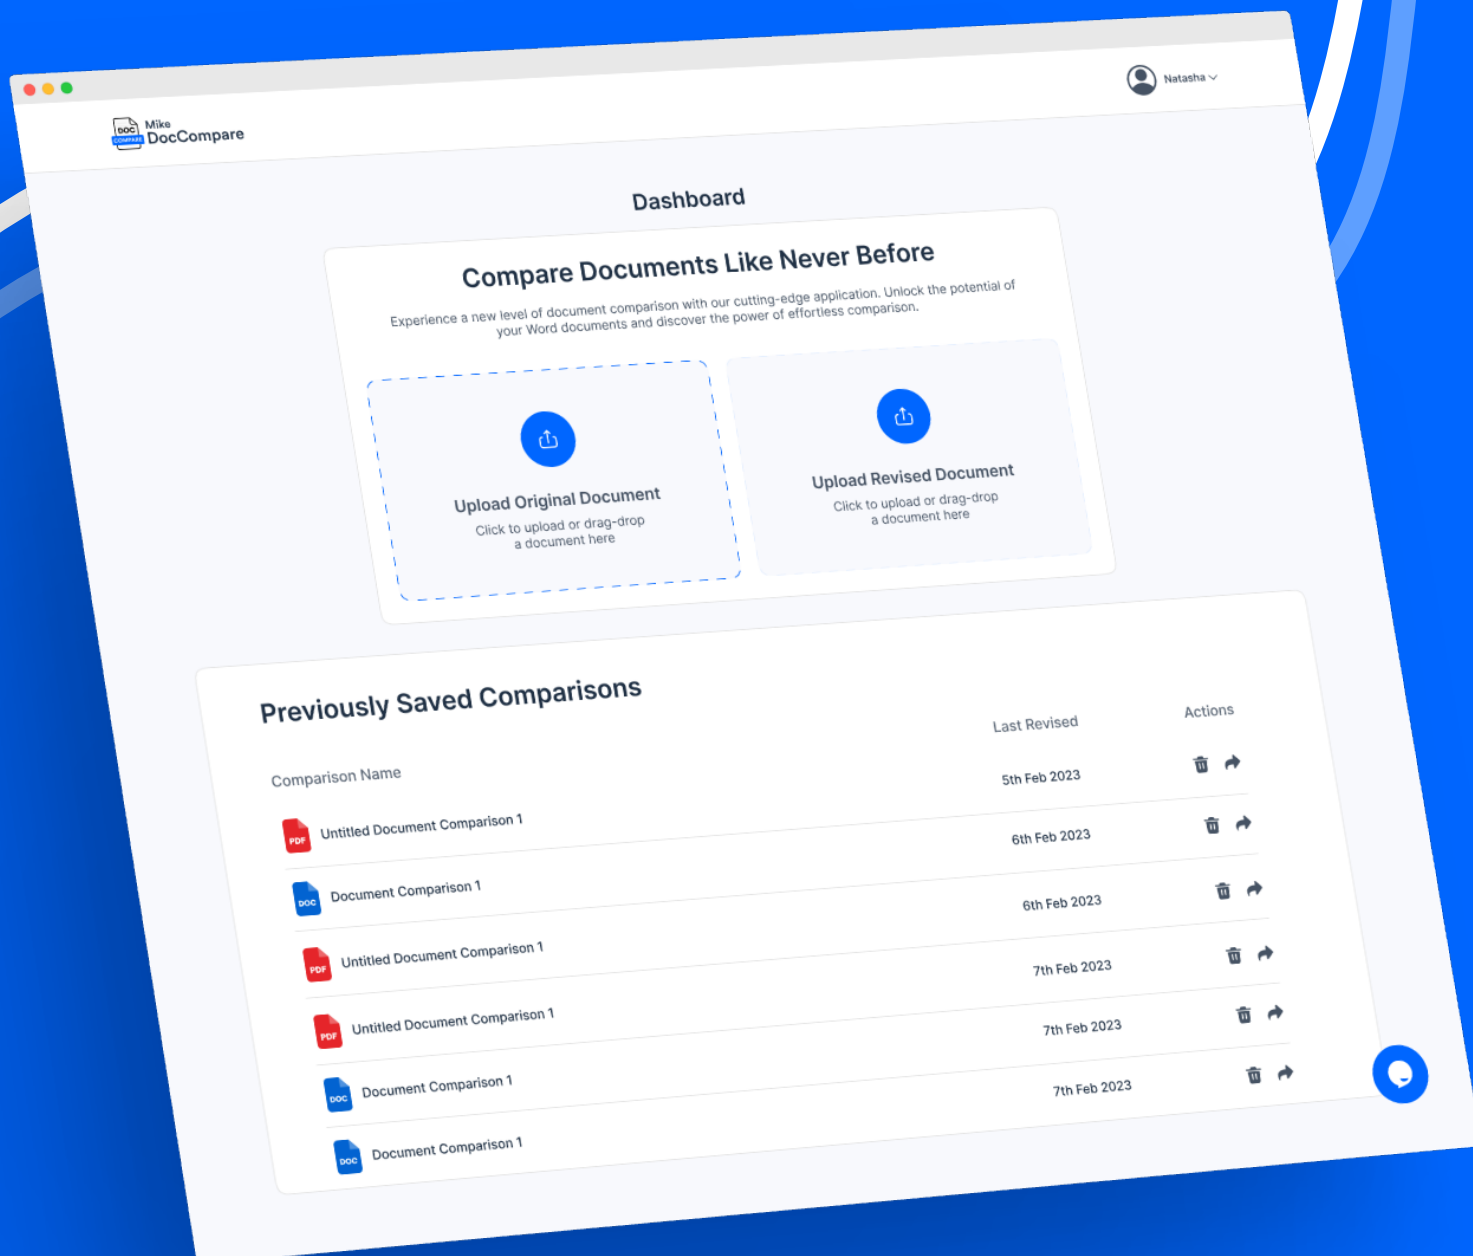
DOC COMPARE Mike DocCompare

Natasha

Dashboard

Compare Documents Like Never Before

Experience a new level of document comparison with our cutting-edge application. Unlock the potential of your Word documents and discover the power of effortless comparison.

Upload Original Document
Click to upload or drag-drop a document here

Upload Revised Document
Click to upload or drag-drop a document here

Previously Saved Comparisons

| Comparison Name | Last Revised | Actions |
|---|---|---|
| PDF Untitled Document Comparison 1 | 5th Feb 2023 | |
| DOC Document Comparison 1 | 6th Feb 2023 | |
| PDF Untitled Document Comparison 1 | 6th Feb 2023 | |
| PDF Untitled Document Comparison 1 | 7th Feb 2023 | |
| DOC Document Comparison 1 | 7th Feb 2023 | |
| DOC Document Comparison 1 | 7th Feb 2023 | |